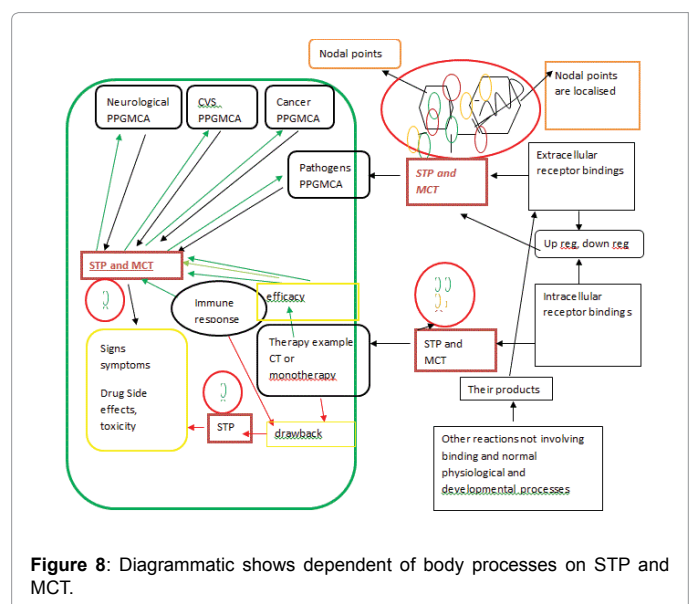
Nodal points

Nodal points are localised

Neurological PPGMCA

CVS PPGMCA

Cancer PPGMCA

Pathogens PPGMCA

STP and MCT

Extracellular receptor bindings

Up reg, down reg

STP and MCT

Immune response

efficacy

Intracellular receptor bindings

STP and MCT

Signs symptoms

Drug Side effects, toxicity

Therapy example CT or monotherapy

Their products

STP

drawback

Other reactions not involving binding and normal physiological and developmental processes

**Figure 8**: Diagrammatic shows dependent of body processes on STP and MCT.